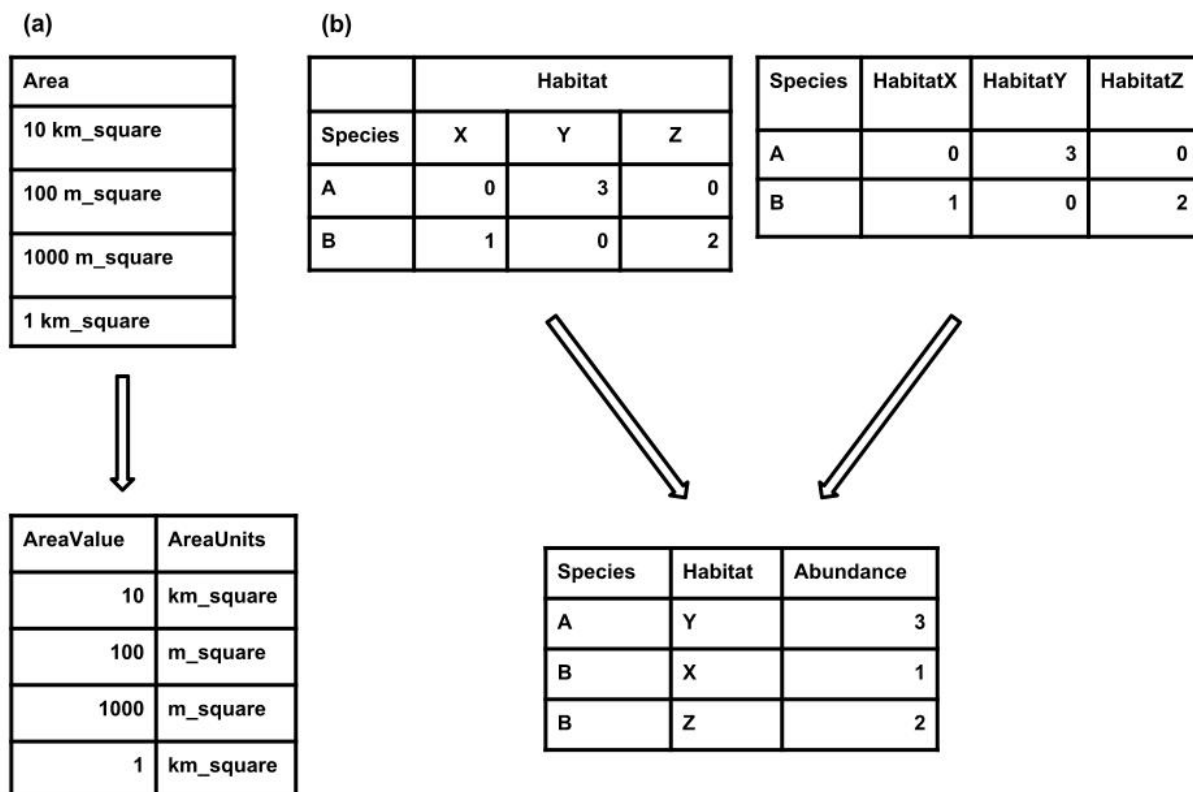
(a)

| Area |
|---|
| 10 km_square |
| 100 m_square |
| 1000 m_square |
| 1 km_square |

| AreaValue | AreaUnits |
|---|---|
| 10 | km_square |
| 100 | m_square |
| 1000 | m_square |
| 1 | km_square |

(b)

| | Habitat | | |
|---|---|---|---|
| Species | X | Y | Z |
| A | 0 | 3 | 0 |
| B | 1 | 0 | 2 |

| Species | HabitatX | HabitatY | HabitatZ |
|---|---|---|---|
| A | 0 | 3 | 0 |
| B | 1 | 0 | 2 |

| Species | Habitat | Abundance |
|---|---|---|
| A | Y | 3 |
| B | X | 1 |
| B | Z | 2 |